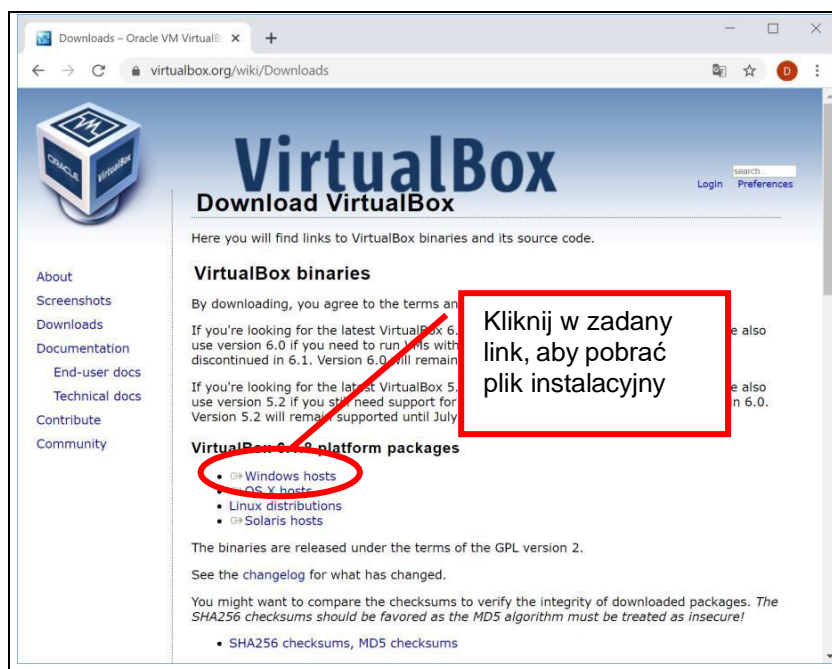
Downloads – Oracle VM VirtualB ×

virtualbox.org/wiki/Downloads

D

VirtualBox

search...

Login Preferences

Download VirtualBox

Here you will find links to VirtualBox binaries and its source code.

About
Screenshots
Downloads
Documentation
End-user docs
Technical docs
Contribute
Community

VirtualBox binaries

By downloading, you agree to the terms an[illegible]

If you're looking for the latest VirtualBox 6.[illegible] e also use version 6.0 if you need to run V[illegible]s with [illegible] discontinued in 6.1. Version 6.0 will remain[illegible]

If you're looking for the latest VirtualBox 5.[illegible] e also use version 5.2 if you still need support for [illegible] n 6.0. Version 5.2 will remain supported until July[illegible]

Kliknij w zadany link, aby pobrać plik instalacyjny

VirtualBox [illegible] platform packages

- Windows hosts
- OS X hosts
- Linux distributions
- Solaris hosts

The binaries are released under the terms of the GPL version 2.

See the changelog for what has changed.

You might want to compare the checksums to verify the integrity of downloaded packages. *The SHA256 checksums should be favored as the MD5 algorithm must be treated as insecure!*

- SHA256 checksums, MD5 checksums